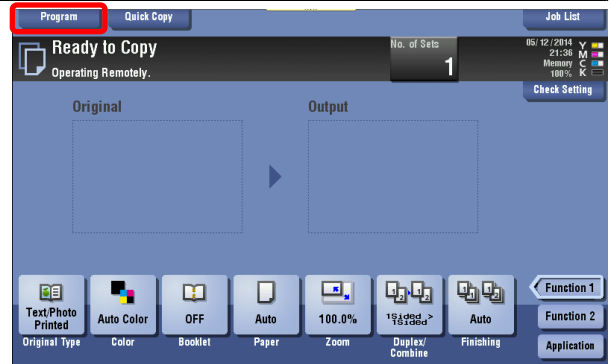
Program
Quick Copy
Job List
Ready to Copy
Operating Remotely.
No. of Sets
1
05/12/2014
21:36
Memory
100%
Y
M
C
K
Check Setting
Original
Output
Text/Photo Printed
Original Type
Auto Color
Color
OFF
Booklet
Auto
Paper
100.0%
Zoom
1Sided > 1Sided
Duplex/ Combine
Auto
Finishing
Function 1
Function 2
Application